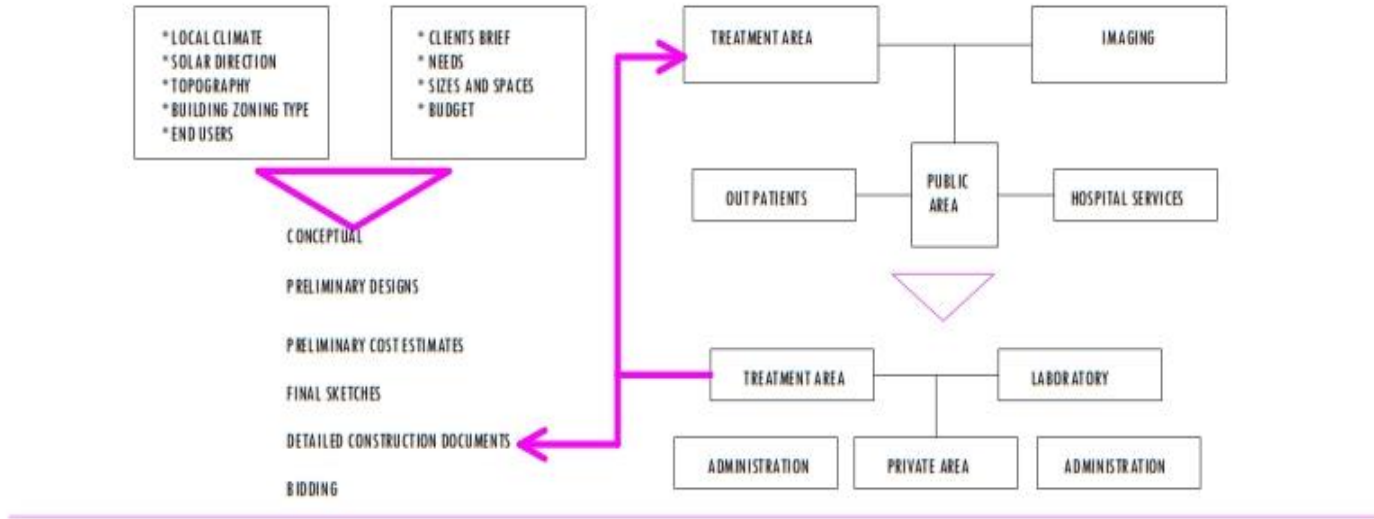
* LOCAL CLIMATE
* SOLAR DIRECTION
* TOPOGRAPHY
* BUILDING ZONING TYPE
* END USERS

* CLIENTS BRIEF
* NEEDS
* SIZES AND SPACES
* BUDGET

CONCEPTUAL

PRELIMINARY DESIGNS

PRELIMINARY COST ESTIMATES

FINAL SKETCHES

DETAILED CONSTRUCTION DOCUMENTS

BIDDING

TREATMENT AREA

IMAGING

OUT PATIENTS

PUBLIC AREA

HOSPITAL SERVICES

TREATMENT AREA

LABORATORY

ADMINISTRATION

PRIVATE AREA

ADMINISTRATION